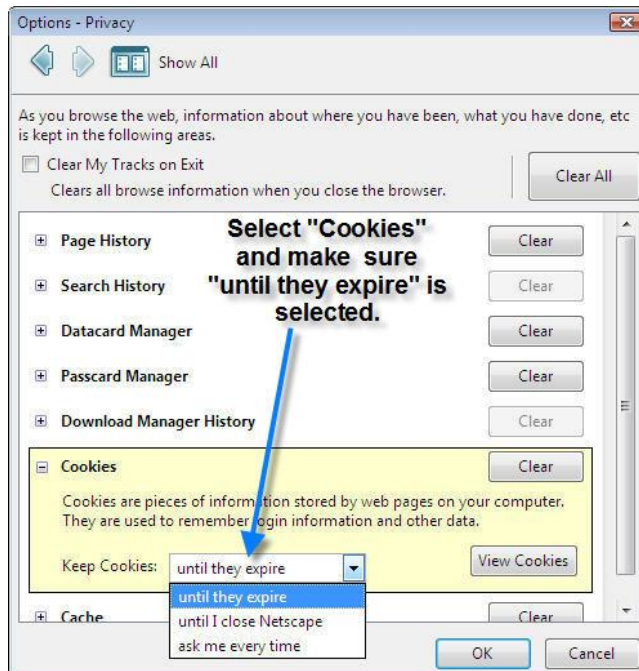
Options - Privacy

Show All

As you browse the web, information about where you have been, what you have done, etc is kept in the following areas.

Clear My Tracks on Exit
Clears all browse information when you close the browser.

Clear All

Select "Cookies" and make sure "until they expire" is selected.

Page History
Clear

Search History
Clear

Datacard Manager
Clear

Passcard Manager
Clear

Download Manager History
Clear

Cookies
Clear

Cookies are pieces of information stored by web pages on your computer. They are used to remember login information and other data.

Keep Cookies: until they expire

View Cookies

until they expire
until I close Netscape
ask me every time

Cache
Clear

OK
Cancel